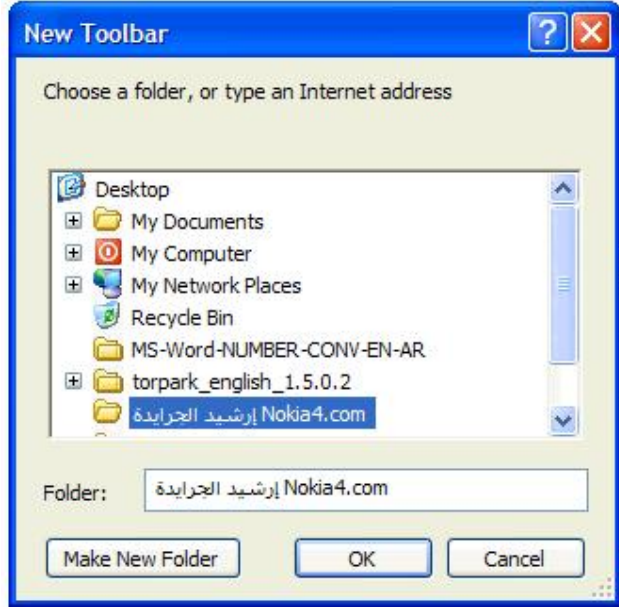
New Toolbar

Choose a folder, or type an Internet address

Desktop
My Documents
My Computer
My Network Places
Recycle Bin
MS-Word-NUMBER-CONV-EN-AR
torpark_english_1.5.0.2
Nokia4.com إرشيد الجرايدة

Folder: Nokia4.com إرشيد الجرايدة

Make New Folder
OK
Cancel